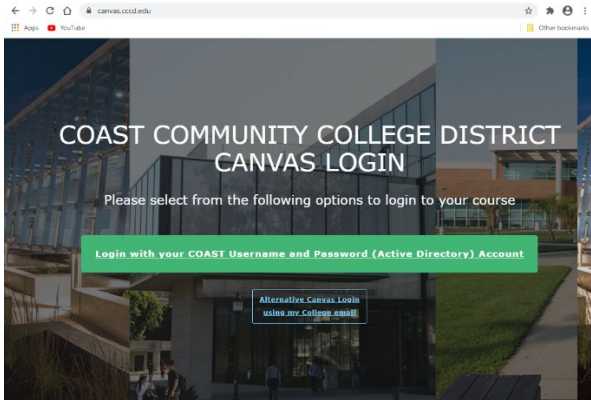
canvas.cccd.edu

Apps YouTube Other bookmarks

COAST COMMUNITY COLLEGE DISTRICT CANVAS LOGIN

Please select from the following options to login to your course

Login with your COAST Username and Password (Active Directory) Account

Alternative Canvas Login using my College email